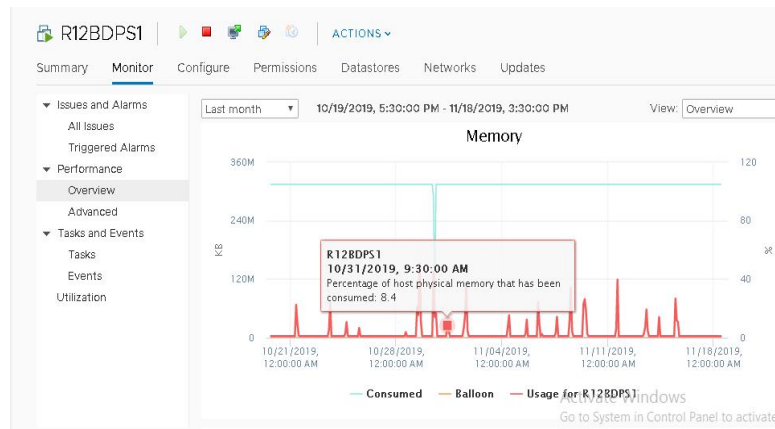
R12BDPS1

ACTIONS

Summary Monitor Configure Permissions Datastores Networks Updates

Issues and Alarms
All Issues
Triggered Alarms
Performance
Overview
Advanced
Tasks and Events
Tasks
Events
Utilization

Last month

10/19/2019, 5:30:00 PM - 11/18/2019, 3:30:00 PM

View: Overview

Memory

360M
240M
120M
0

KB

120
80
40
0

%

R12BDPS1
10/31/2019, 9:30:00 AM
Percentage of host physical memory that has been consumed: 8.4

10/21/2019, 12:00:00 AM
10/28/2019, 12:00:00 AM
11/04/2019, 12:00:00 AM
11/11/2019, 12:00:00 AM
11/18/2019, 12:00:00 AM

Consumed Balloon Usage for R12BDPS1

Activate Windows
Go to System in Control Panel to activate